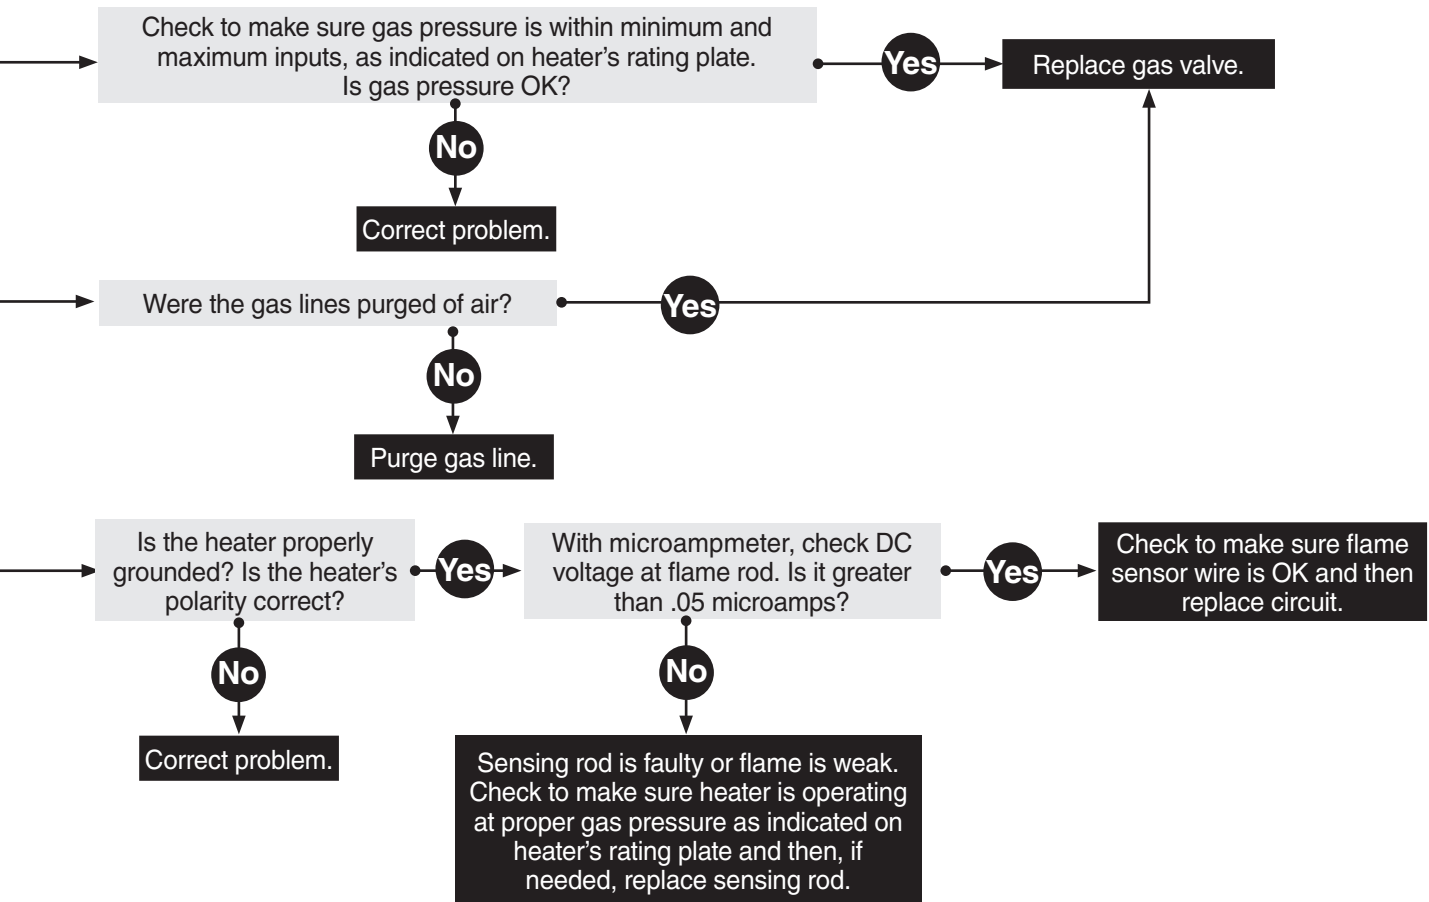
Check to make sure gas pressure is within minimum and maximum inputs, as indicated on heater's rating plate. Is gas pressure OK?

Yes

Replace gas valve.

No

Correct problem.

Were the gas lines purged of air?

Yes

No

Purge gas line.

Is the heater properly grounded? Is the heater's polarity correct?

Yes

With microampmeter, check DC voltage at flame rod. Is it greater than .05 microamps?

Yes

Check to make sure flame sensor wire is OK and then replace circuit.

No

Correct problem.

No

Sensing rod is faulty or flame is weak. Check to make sure heater is operating at proper gas pressure as indicated on heater's rating plate and then, if needed, replace sensing rod.